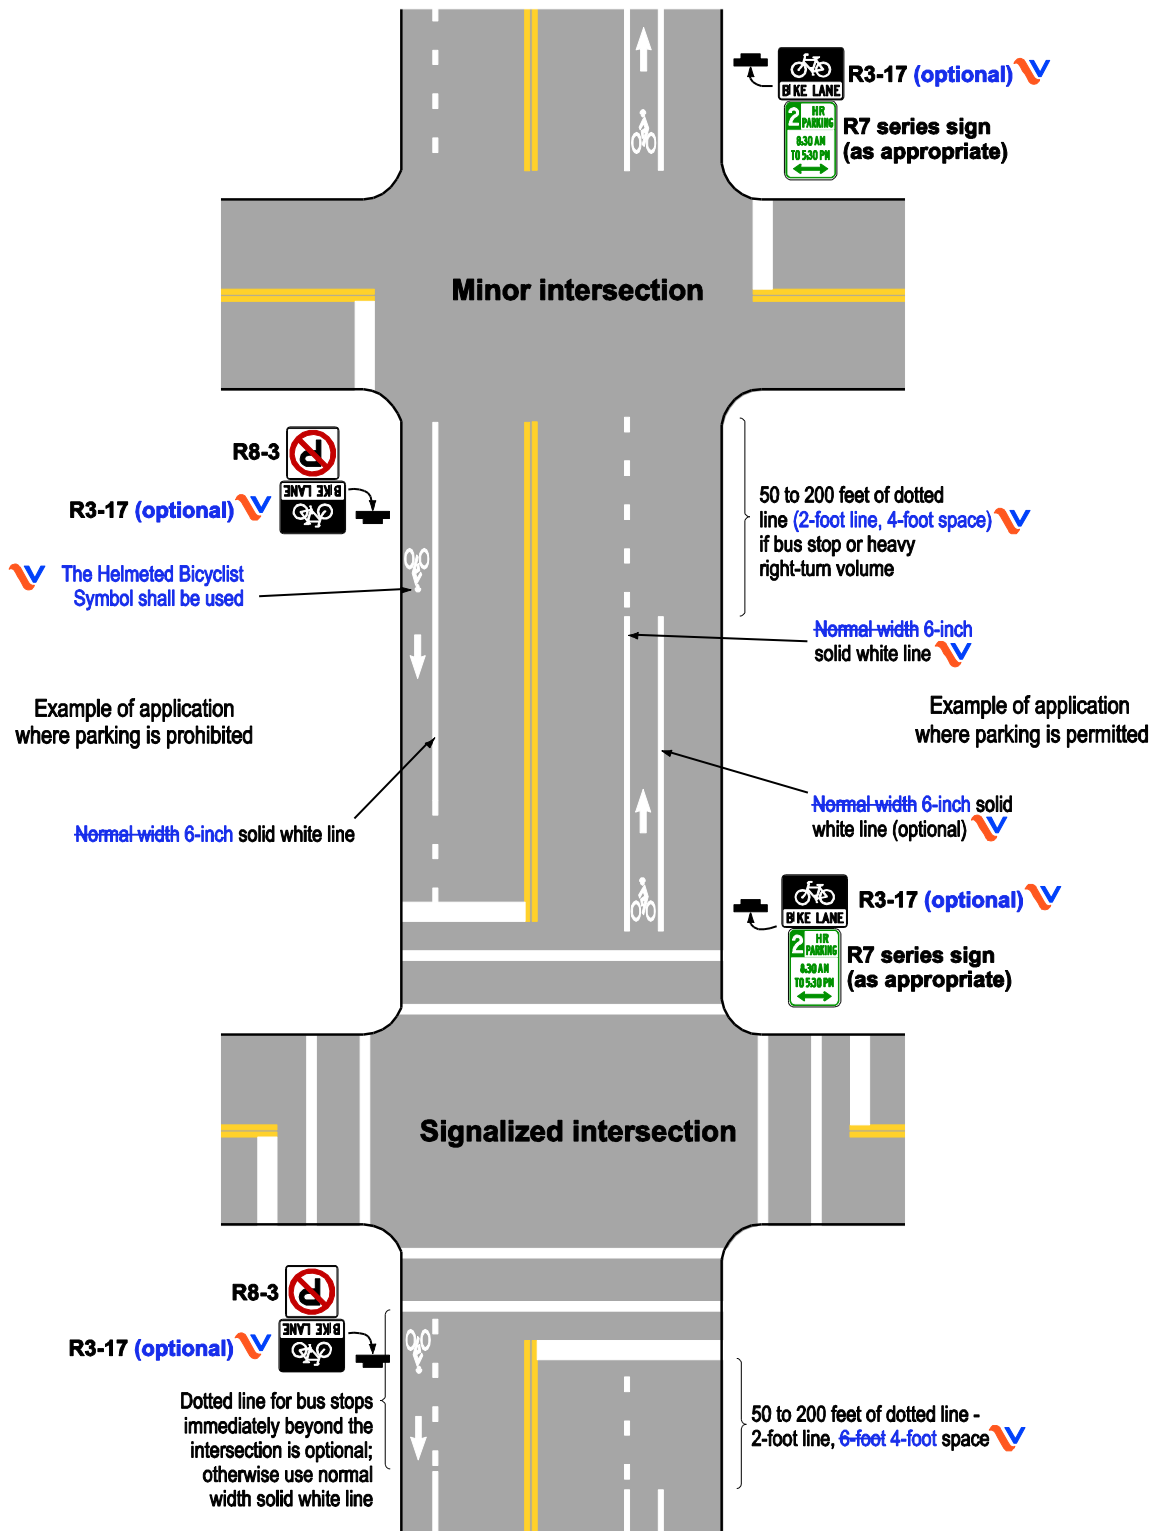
BIKE LANE
R3-17 (optional)

2 HR PARKING 8:30 AM TO 5:30 PM
R7 series sign (as appropriate)

Minor intersection

R8-3

R3-17 (optional)
BIKE LANE

The Helmeted Bicyclist Symbol shall be used

50 to 200 feet of dotted line (2-foot line, 4-foot space) if bus stop or heavy right-turn volume

~~Normal width~~ 6-inch solid white line

Example of application where parking is prohibited

Example of application where parking is permitted

~~Normal width~~ 6-inch solid white line (optional)

~~Normal width~~ 6-inch solid white line

BIKE LANE
R3-17 (optional)

2 HR PARKING 8:30 AM TO 5:30 PM
R7 series sign (as appropriate)

Signalized intersection

R8-3

R3-17 (optional)
BIKE LANE

Dotted line for bus stops immediately beyond the intersection is optional; otherwise use normal width solid white line

50 to 200 feet of dotted line - 2-foot line, ~~6-foot~~ 4-foot space